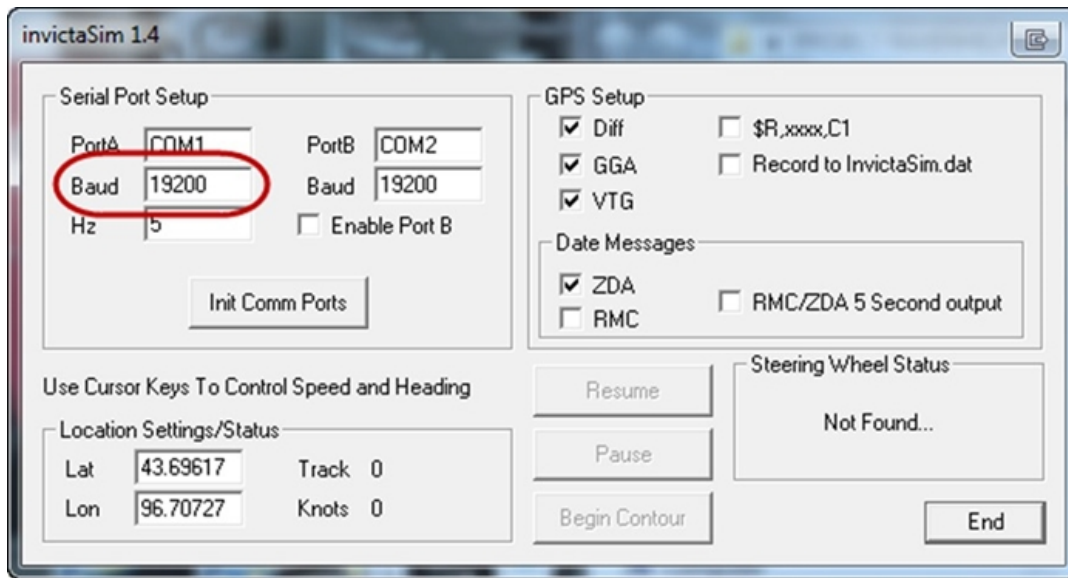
invictaSim 1.4

Serial Port Setup
PortA COM1
Baud 19200
Hz 5
PortB COM2
Baud 19200
Enable Port B
Init Comm Ports

GPS Setup
Diff
GGA
VTG
$R,xxxx,C1
Record to InvictaSim.dat
Date Messages
ZDA
RMC
RMC/ZDA 5 Second output

Use Cursor Keys To Control Speed and Heading
Location Settings/Status
Lat 43.69617
Lon 96.70727
Track 0
Knots 0

Resume
Pause
Begin Contour

Steering Wheel Status
Not Found...

End